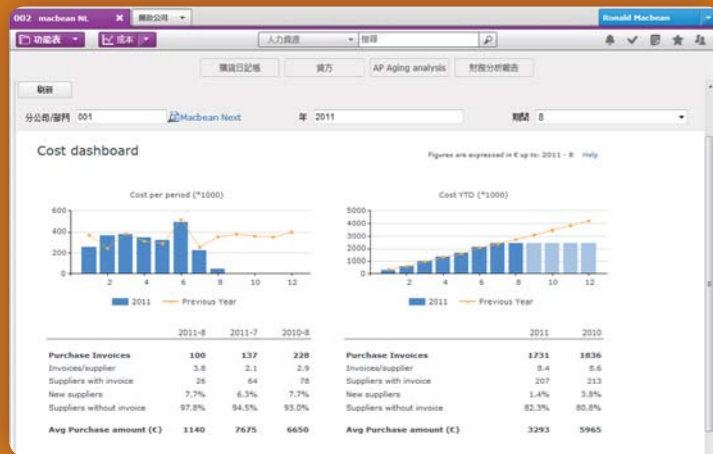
002 macbean NL ✕ 關說公司

Ronald Macbean

功能表 成本 人力資源 搜尋

購貨日記帳 貸方 AP Aging analysis 財務分析報告

刷新

分公司/部門 001 Macbean Next 年 2011 期間 8

Cost dashboard

Figures are expressed in € up to: 2011 - 8 Help

Cost per period (*1000)

600
400
200
0
2 4 6 8 10 12

2011 Previous Year

Cost YTD (*1000)

5000
4000
3000
2000
1000
0
2 4 6 8 10 12

2011 Previous Year

| | 2011-8 | 2011-7 | 2010-8 |
|---|---|---|---|
| Purchase Invoices | 100 | 137 | 228 |
| Invoices/supplier | 3.8 | 2.1 | 2.9 |
| Suppliers with invoice | 26 | 64 | 78 |
| New suppliers | 7.7% | 6.3% | 7.7% |
| Suppliers without invoice | 97.8% | 94.5% | 93.0% |
| Avg Purchase amount (€) | 1140 | 7675 | 6650 |

| | 2011 | 2010 |
|---|---|---|
| Purchase Invoices | 1731 | 1836 |
| Invoices/supplier | 8.4 | 8.6 |
| Suppliers with invoice | 207 | 213 |
| New suppliers | 1.4% | 3.8% |
| Suppliers without invoice | 82.3% | 80.8% |
| Avg Purchase amount (€) | 3293 | 5965 |